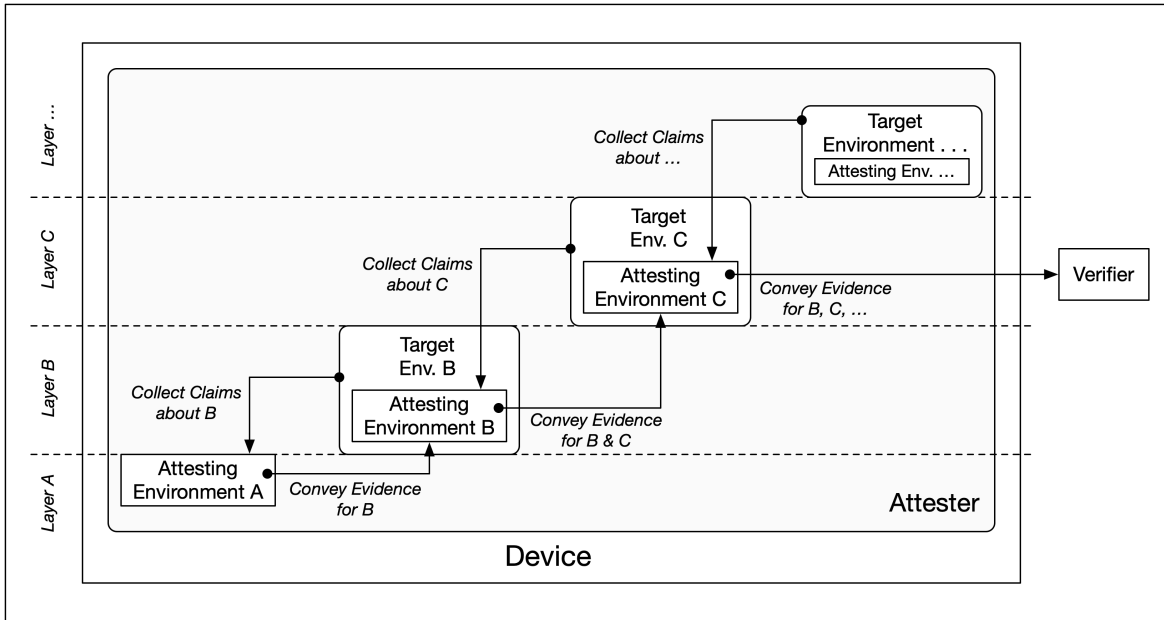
Layer …

Collect Claims about …

Target Environment . . .

Attesting Env. …

Layer C

Target Env. C

Collect Claims about C

Attesting Environment C

Convey Evidence for B, C, …

Verifier

Layer B

Target Env. B

Collect Claims about B

Attesting Environment B

Convey Evidence for B & C

Layer A

Attesting Environment A

Convey Evidence for B

Attester

Device